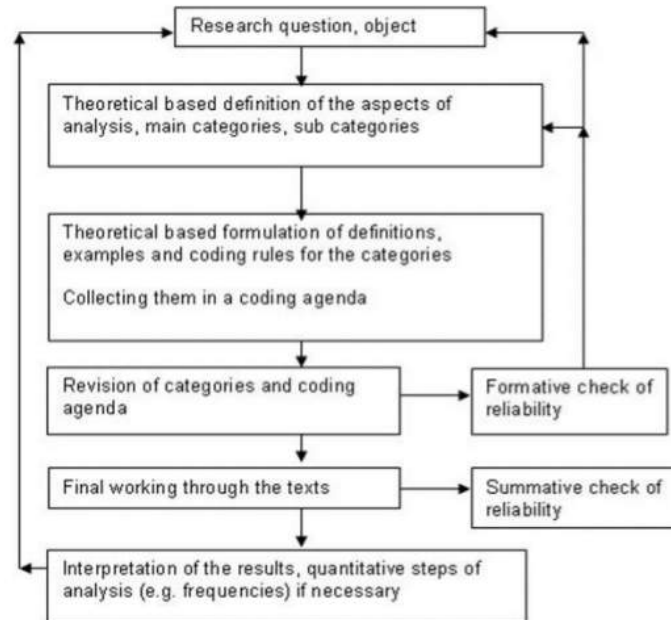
Research question, object

Theoretical based definition of the aspects of analysis, main categories, sub categories

Theoretical based formulation of definitions, examples and coding rules for the categories

Collecting them in a coding agenda

Revision of categories and coding agenda

Formative check of reliability

Final working through the texts

Summative check of reliability

Interpretation of the results, quantitative steps of analysis (e.g. frequencies) if necessary